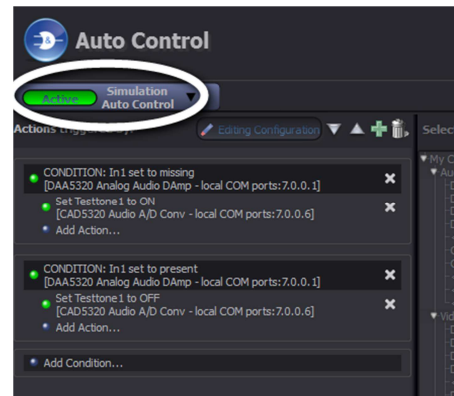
Auto Control

Active

Simulation Auto Control

Actions triggered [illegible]

Editing Configuration

Selec

CONDITION: In1 set to missing
[DAA5320 Analog Audio DAmp - local COM ports:7.0.0.1]

Set Testtone1 to ON
[CAD5320 Audio A/D Conv - local COM ports:7.0.0.6]

Add Action...

CONDITION: In1 set to present
[DAA5320 Analog Audio DAmp - local COM ports:7.0.0.1]

Set Testtone1 to OFF
[CAD5320 Audio A/D Conv - local COM ports:7.0.0.6]

Add Action...

Add Condition...

My C
Au
Vi